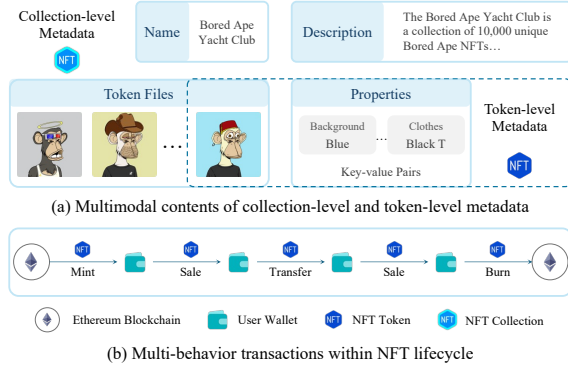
Collection-level Metadata

NFT

Name

Bored Ape Yacht Club

Description

The Bored Ape Yacht Club is a collection of 10,000 unique Bored Ape NFTs…

Token Files

…

Properties

Background
Blue

…

Clothes
Black T

Key-value Pairs

Token-level Metadata

NFT

(a) Multimodal contents of collection-level and token-level metadata

NFT
Mint

NFT
Sale

NFT
Transfer

NFT
Sale

NFT
Burn

Ethereum Blockchain

User Wallet

NFT

NFT Token

NFT

NFT Collection

(b) Multi-behavior transactions within NFT lifecycle